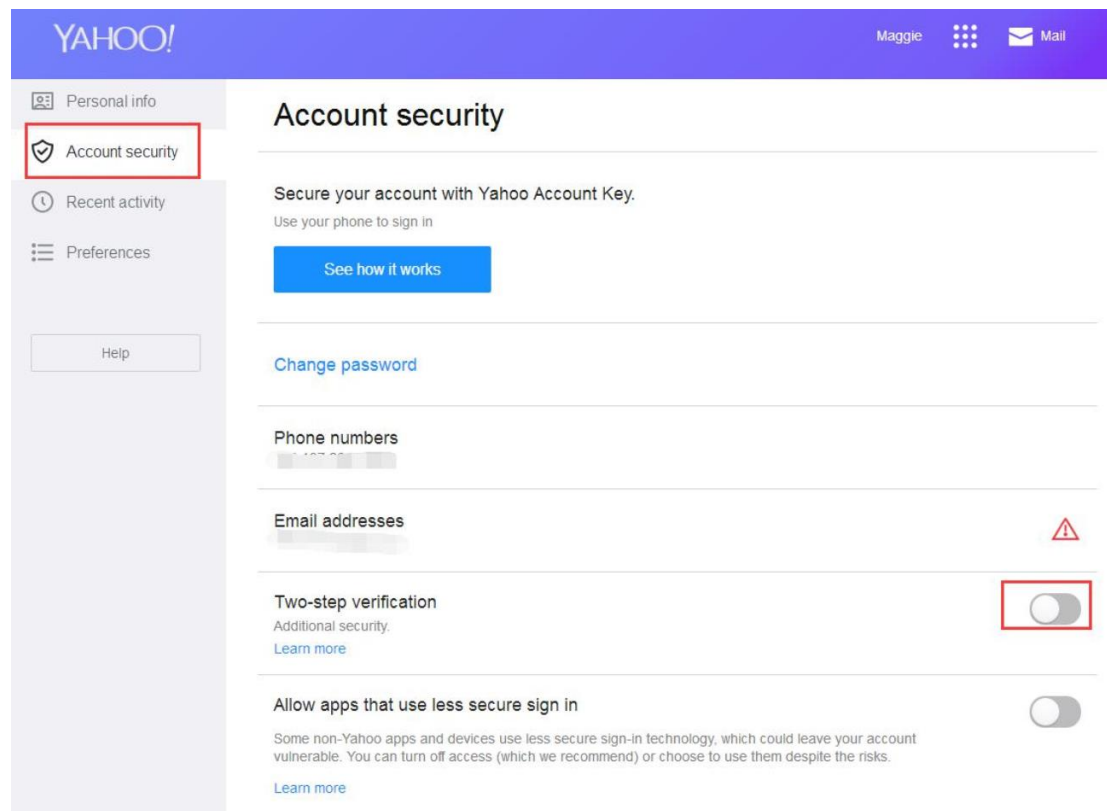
YAHOO!

Maggie

Mail

Personal info

Account security

Recent activity

Preferences

Help

Account security

Secure your account with Yahoo Account Key.

Use your phone to sign in

See how it works

Change password

Phone numbers

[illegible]

Email addresses

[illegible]

Two-step verification

Additional security.

Learn more

Allow apps that use less secure sign in

Some non-Yahoo apps and devices use less secure sign-in technology, which could leave your account vulnerable. You can turn off access (which we recommend) or choose to use them despite the risks.

Learn more